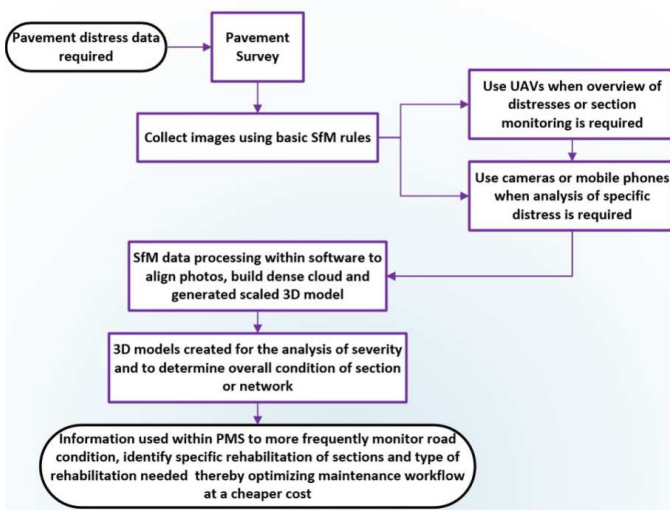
Pavement distress data required

Pavement Survey

Collect images using basic SfM rules

Use UAVs when overview of distresses or section monitoring is required

Use cameras or mobile phones when analysis of specific distress is required

SfM data processing within software to align photos, build dense cloud and generated scaled 3D model

3D models created for the analysis of severity and to determine overall condition of section or network

Information used within PMS to more frequently monitor road condition, identify specific rehabilitation of sections and type of rehabilitation needed thereby optimizing maintenance workflow at a cheaper cost